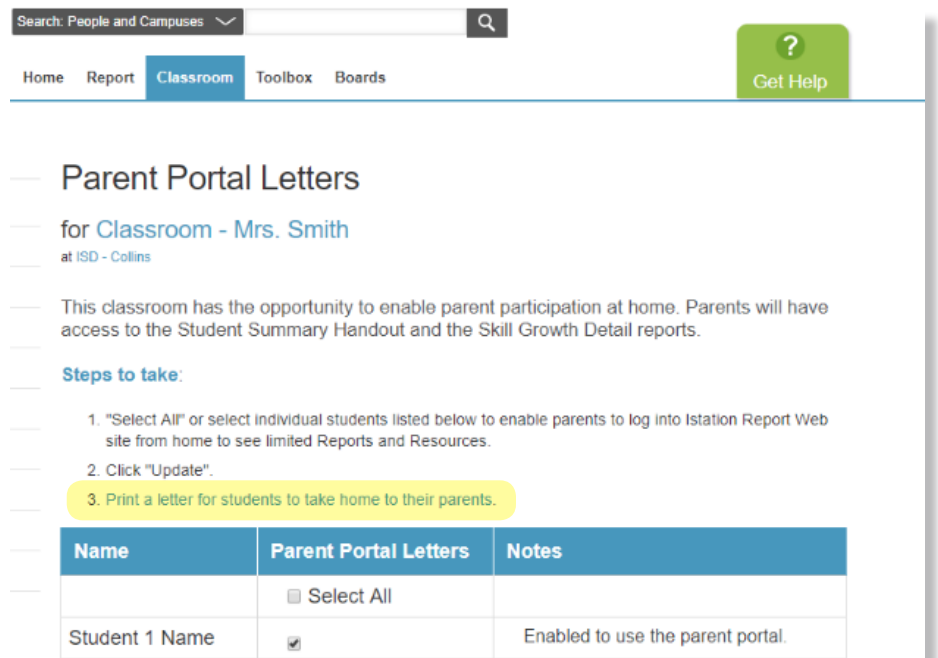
Search: People and Campuses

Home Report Classroom Toolbox Boards

?
Get Help

Parent Portal Letters

for Classroom - Mrs. Smith
at ISD - Collins

This classroom has the opportunity to enable parent participation at home. Parents will have access to the Student Summary Handout and the Skill Growth Detail reports.

Steps to take:

1. "Select All" or select individual students listed below to enable parents to log into Istation Report Web site from home to see limited Reports and Resources.
2. Click "Update".
3. Print a letter for students to take home to their parents.

| Name | Parent Portal Letters | Notes |
|---|---|---|
| | ☐ Select All | |
| Student 1 Name | ☑ | Enabled to use the parent portal. |